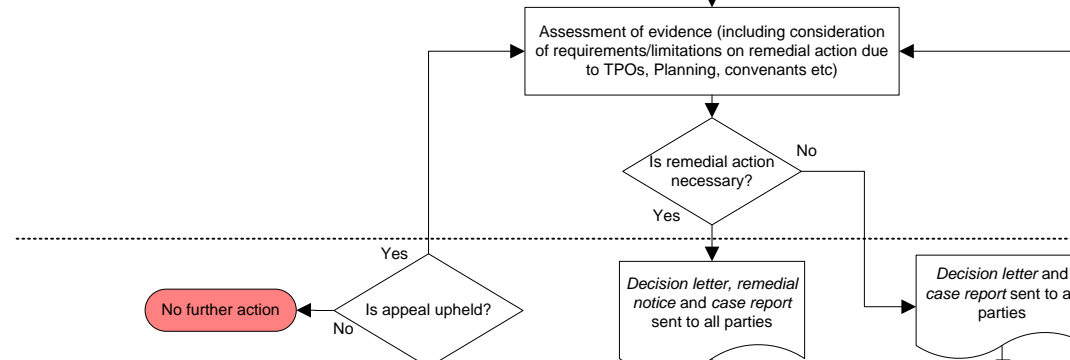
Assessment of evidence (including consideration of requirements/limitations on remedial action due to TPOs, Planning, convenants etc)

Is remedial action necessary?

No

Yes

Yes

Is appeal upheld?

No

No further action

*Decision letter, remedial notice* and *case report* sent to all parties

*Decision letter* and *case report* sent to a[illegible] parties